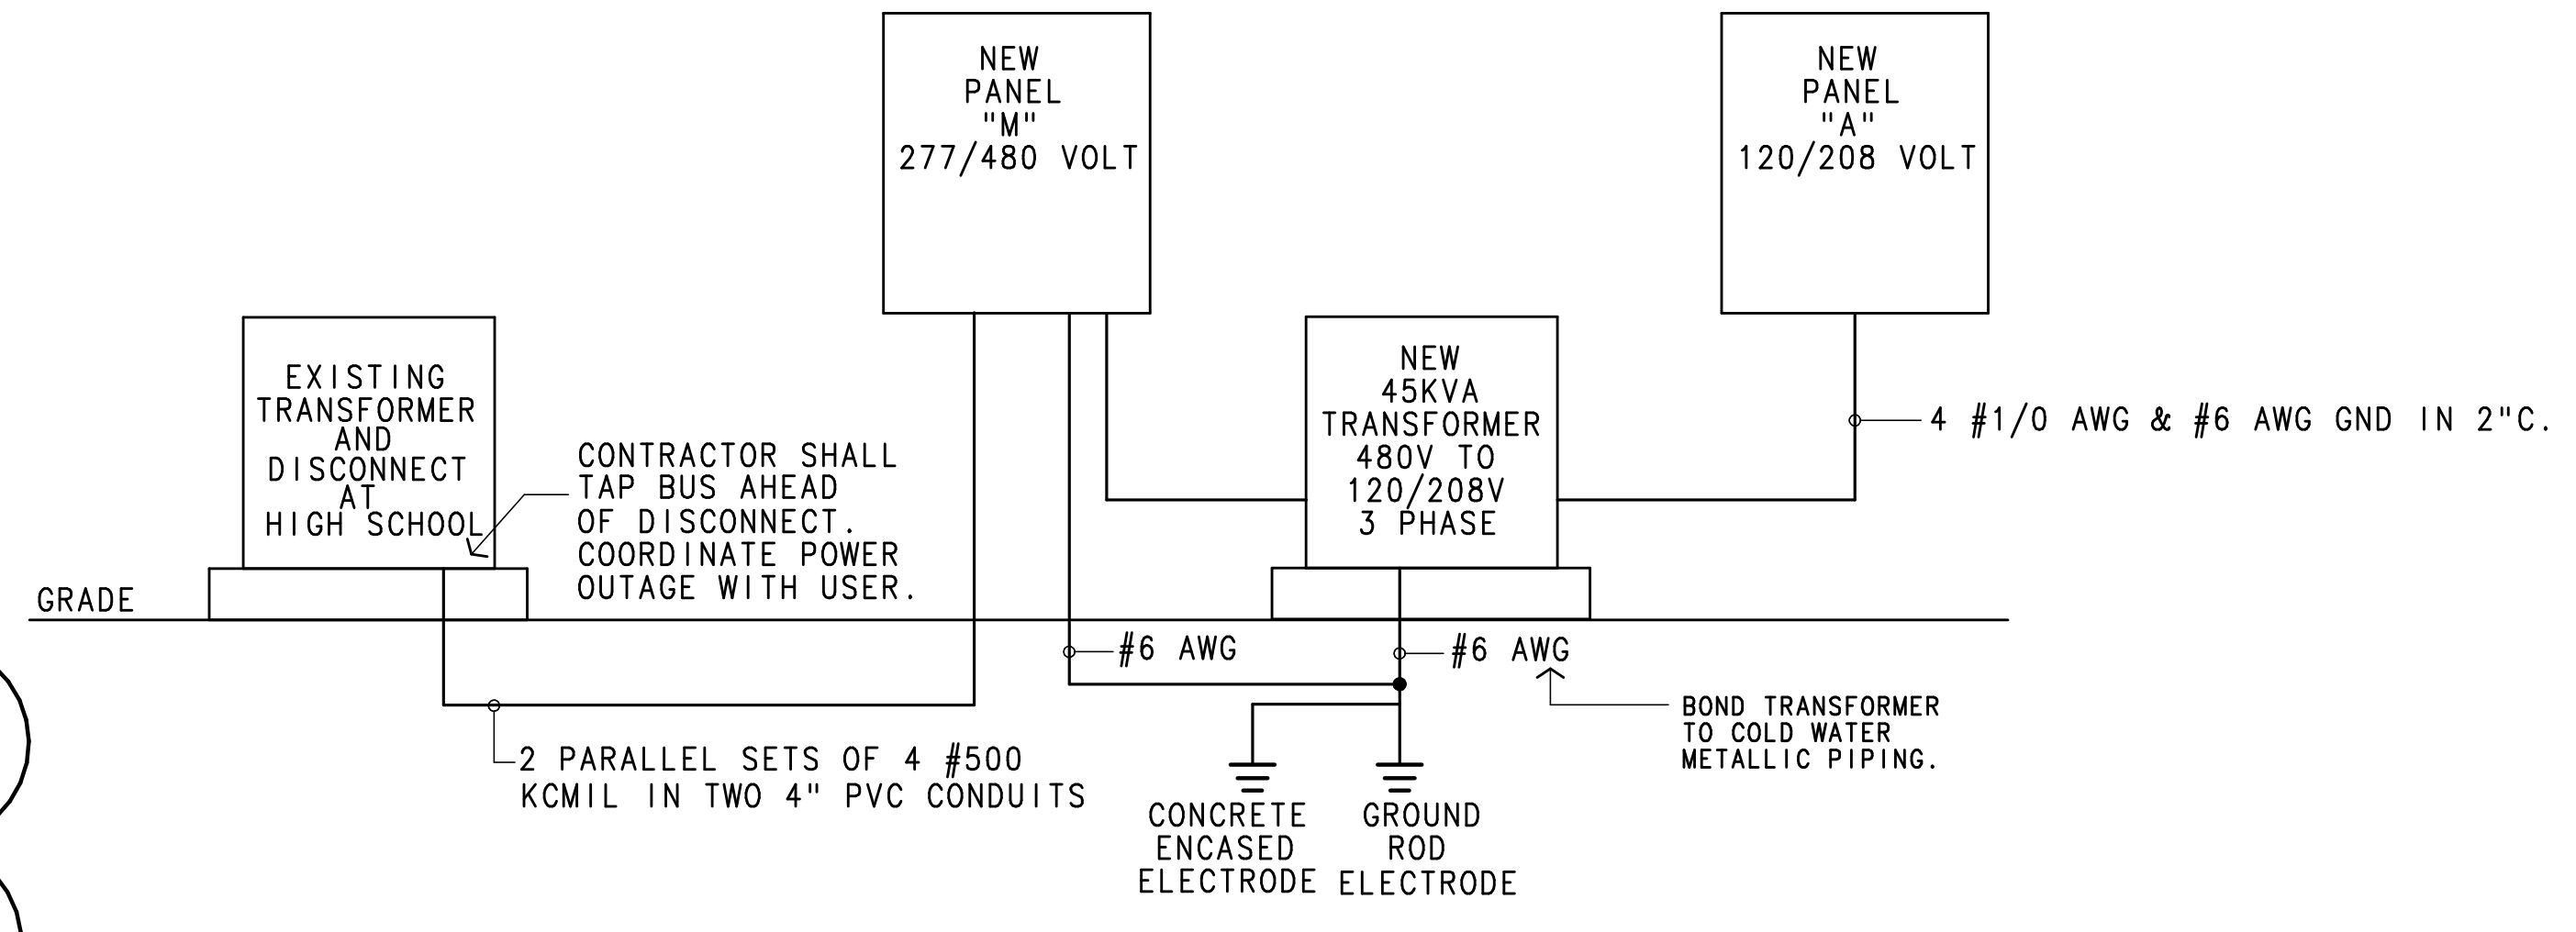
NEW PANEL "M" 277/480 VOLT

NEW PANEL "A" 120/208 VOLT

EXISTING TRANSFORMER AND DISCONNECT AT HIGH SCHOOL

CONTRACTOR SHALL TAP BUS AHEAD OF DISCONNECT. COORDINATE POWER OUTAGE WITH USER.

NEW 45KVA TRANSFORMER 480V TO 120/208V 3 PHASE

4 #1/0 AWG & #6 AWG GND IN 2"C.

GRADE

#6 AWG

#6 AWG

BOND TRANSFORMER TO COLD WATER METALLIC PIPING.

2 PARALLEL SETS OF 4 #500 KCMIL IN TWO 4" PVC CONDUITS

CONCRETE ENCASED ELECTRODE

GROUND ROD ELECTRODE